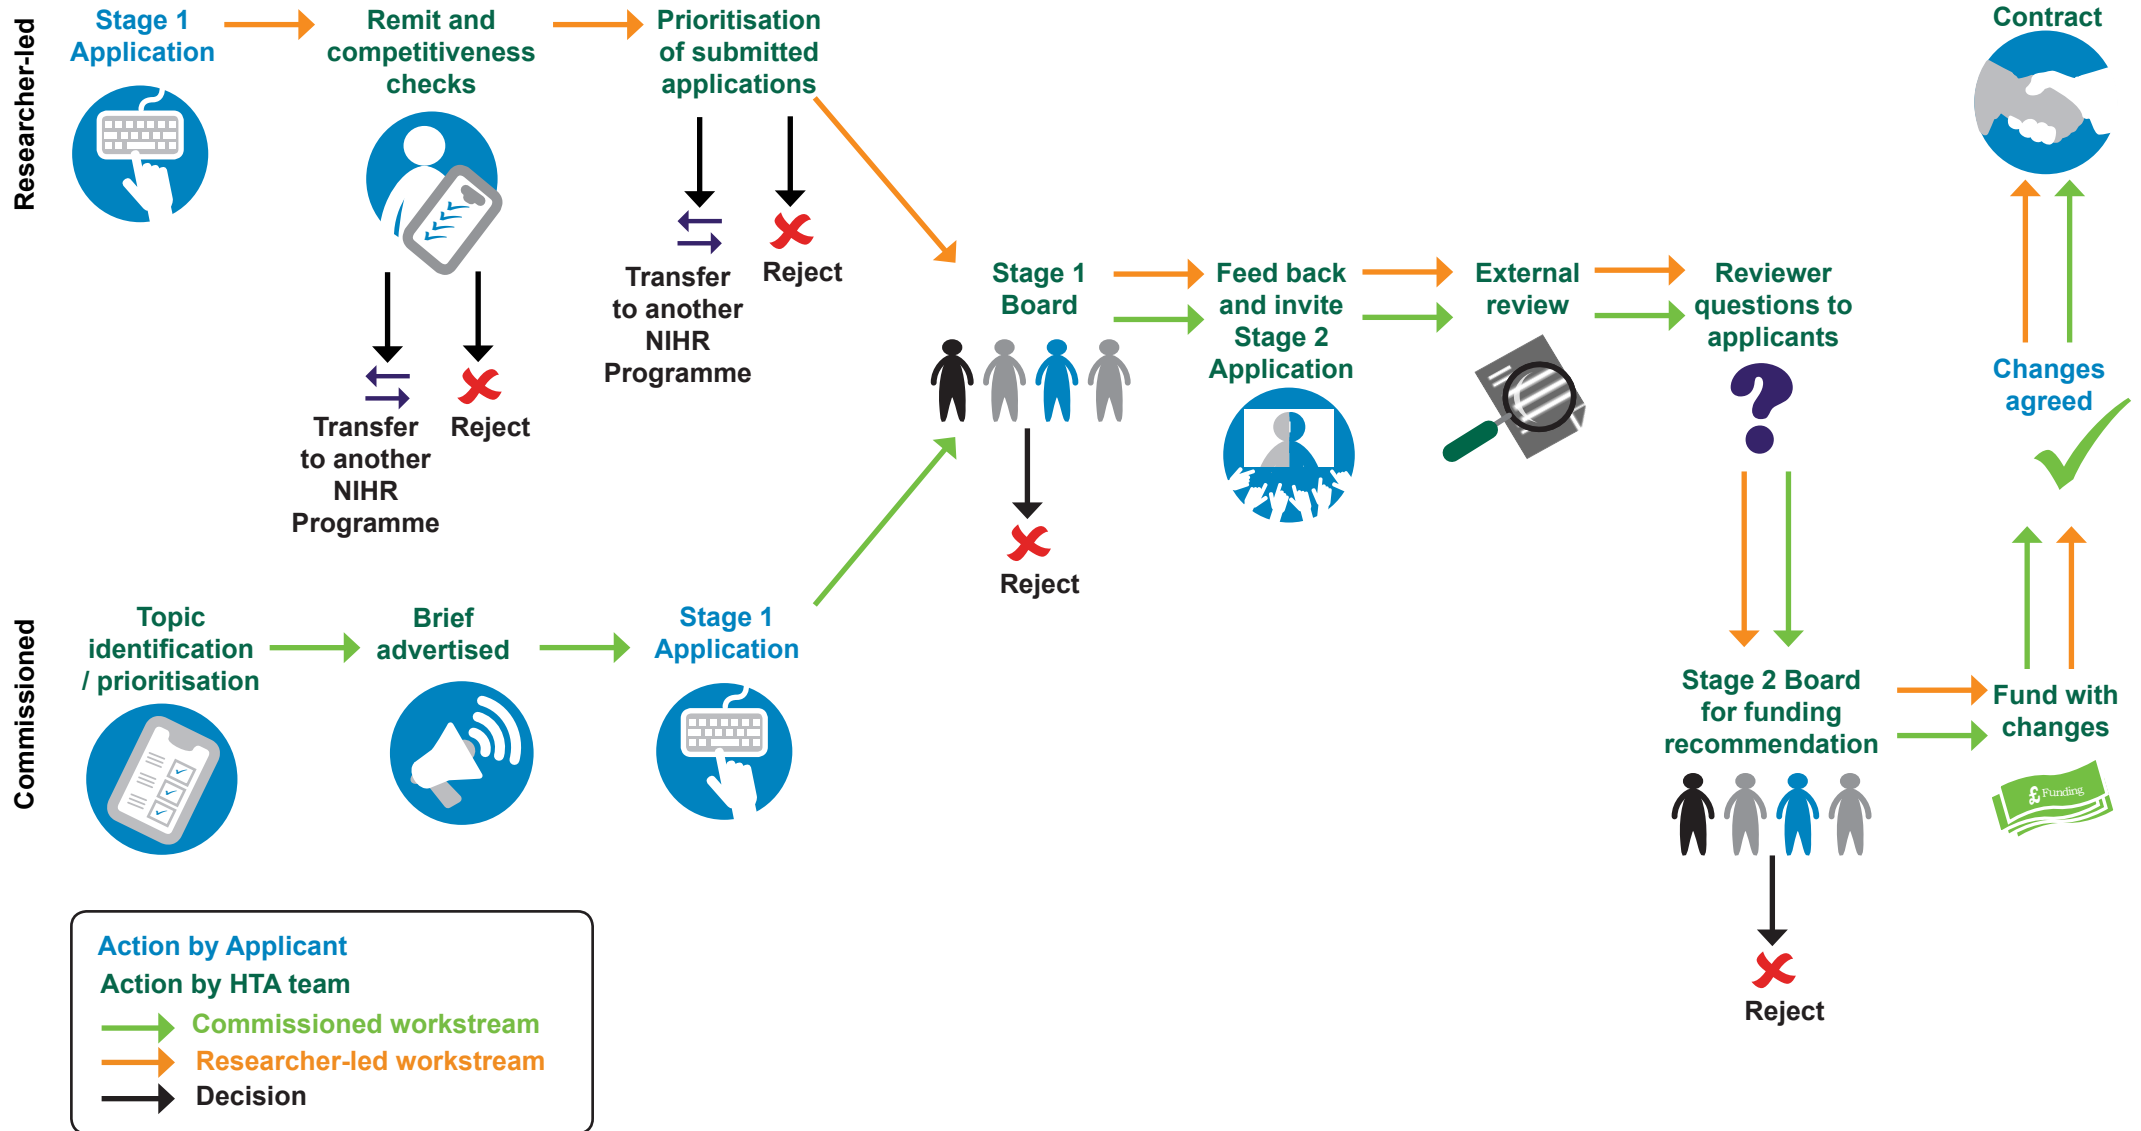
Researcher-led

Stage 1 Application

Remit and competitiveness checks

Transfer to another NIHR Programme

Reject

Prioritisation of submitted applications

Transfer to another NIHR Programme

Reject

Stage 1 Board

Reject

Feed back and invite Stage 2 Application

External review

Reviewer questions to applicants

Contract

Changes agreed

Commissioned

Topic identification / prioritisation

Brief advertised

Stage 1 Application

Stage 2 Board for funding recommendation

Reject

Fund with changes

£ Funding

Action by Applicant
Action by HTA team
Commissioned workstream
Researcher-led workstream
Decision